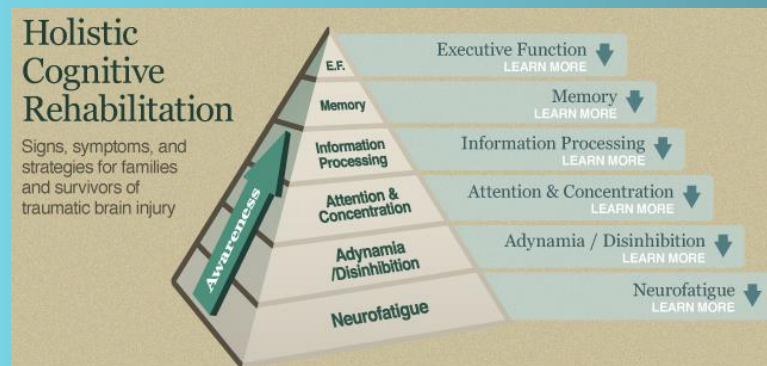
Holistic Cognitive Rehabilitation

Signs, symptoms, and strategies for families and survivors of traumatic brain injury

E.F.
Memory
Information Processing
Attention & Concentration
Adynamia /Disinhibition
Neurofatigue
Awareness

Executive Function
LEARN MORE

Memory
LEARN MORE

Information Processing
LEARN MORE

Attention & Concentration
LEARN MORE

Adynamia / Disinhibition
LEARN MORE

Neurofatigue
LEARN MORE